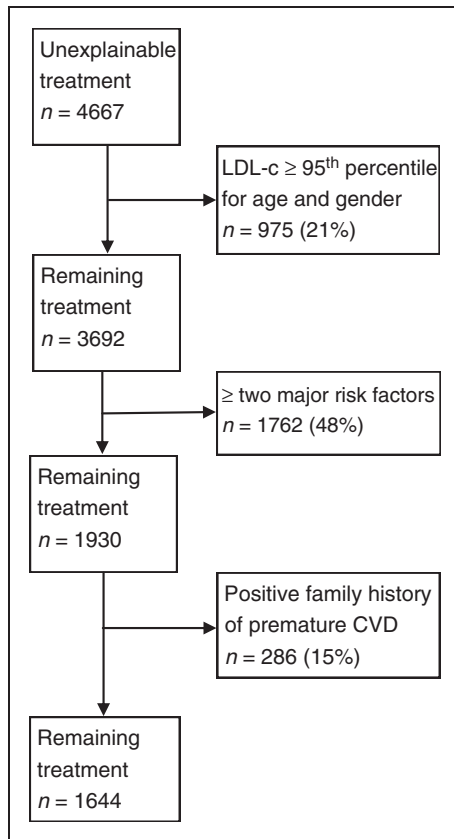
Unexplainable treatment
$n = 4667$

LDL-c $\geq 95^{th}$ percentile for age and gender
$n = 975$ (21%)

Remaining treatment
$n = 3692$

$\geq$ two major risk factors
$n = 1762$ (48%)

Remaining treatment
$n = 1930$

Positive family history of premature CVD
$n = 286$ (15%)

Remaining treatment
$n = 1644$